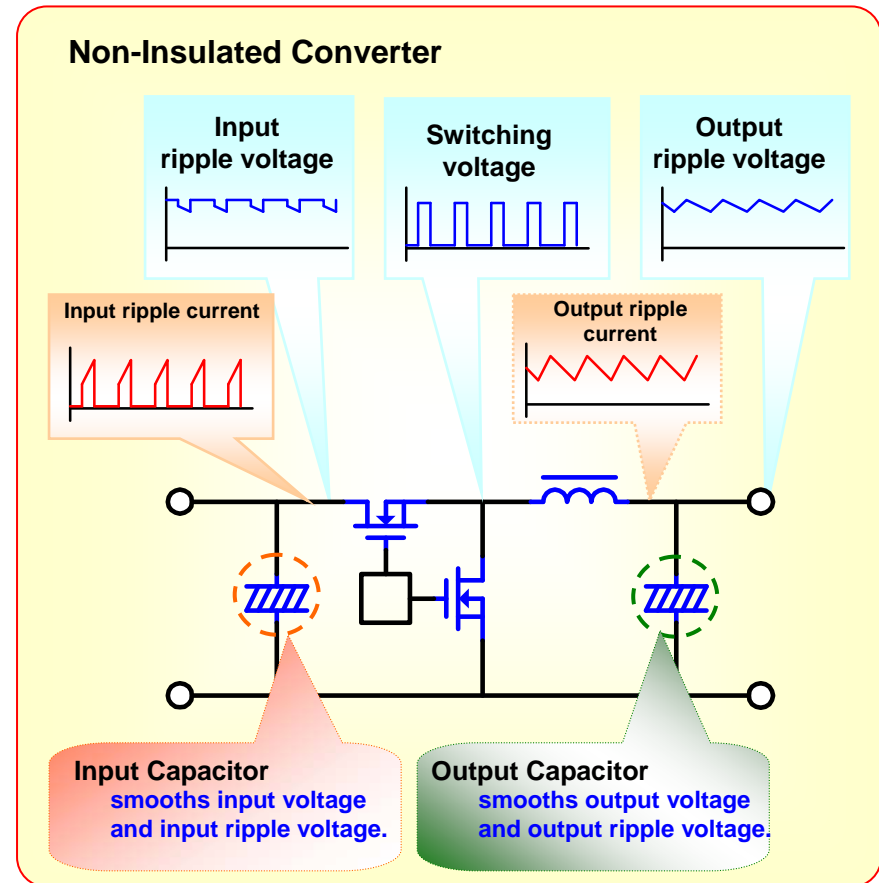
Non-Insulated Converter

Input ripple voltage

Switching voltage

Output ripple voltage

Input ripple current

Output ripple current

Input Capacitor
smooths input voltage and input ripple voltage.

Output Capacitor
smooths output voltage and output ripple voltage.